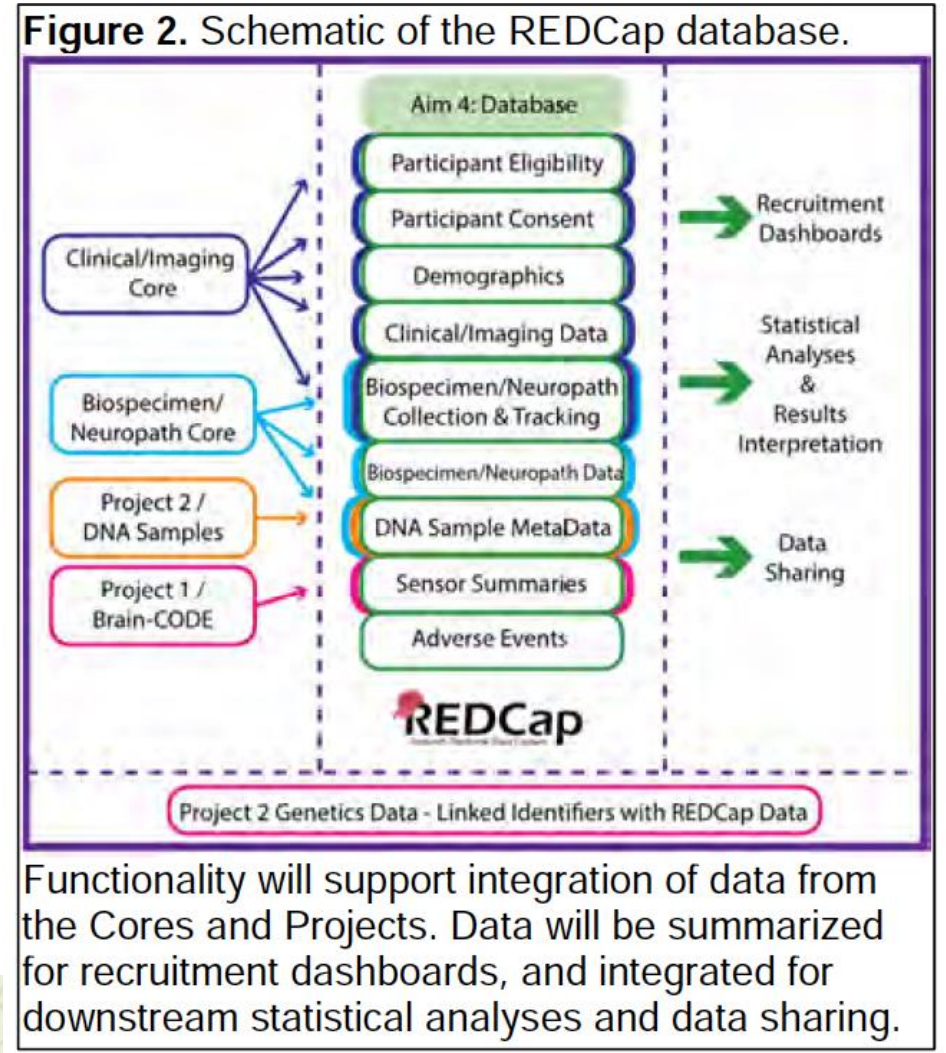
**Figure 2.** Schematic of the REDCap database.

Aim 4: Database

Participant Eligibility

Participant Consent

Demographics

Clinical/Imaging Data

Biospecimen/Neuropath Collection & Tracking

Biospecimen/Neuropath Data

DNA Sample MetaData

Sensor Summaries

Adverse Events

Clinical/Imaging Core

Biospecimen/ Neuropath Core

Project 2 / DNA Samples

Project 1 / Brain-CODE

Recruitment Dashboards

Statistical Analyses & Results Interpretation

Data Sharing

REDCap

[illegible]

Project 2 Genetics Data - Linked Identifiers with REDCap Data

Functionality will support integration of data from the Cores and Projects. Data will be summarized for recruitment dashboards, and integrated for downstream statistical analyses and data sharing.